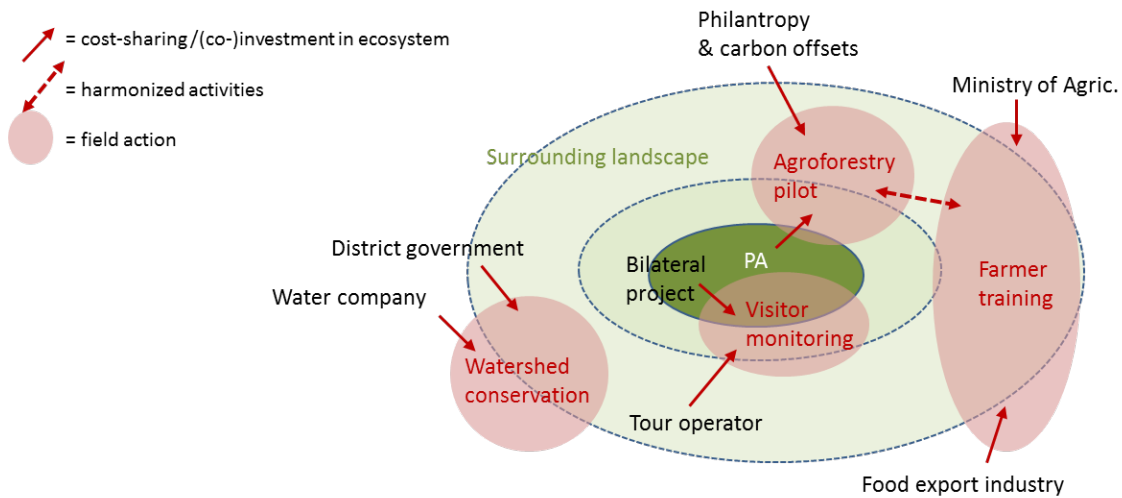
= cost-sharing /(co-)investment in ecosystem
= harmonized activities
= field action

Philantropy & carbon offsets

Ministry of Agric.

Surrounding landscape

Agroforestry pilot

District government

PA

Bilateral project

Farmer training

Water company

Visitor monitoring

Watershed conservation

Tour operator

Food export industry